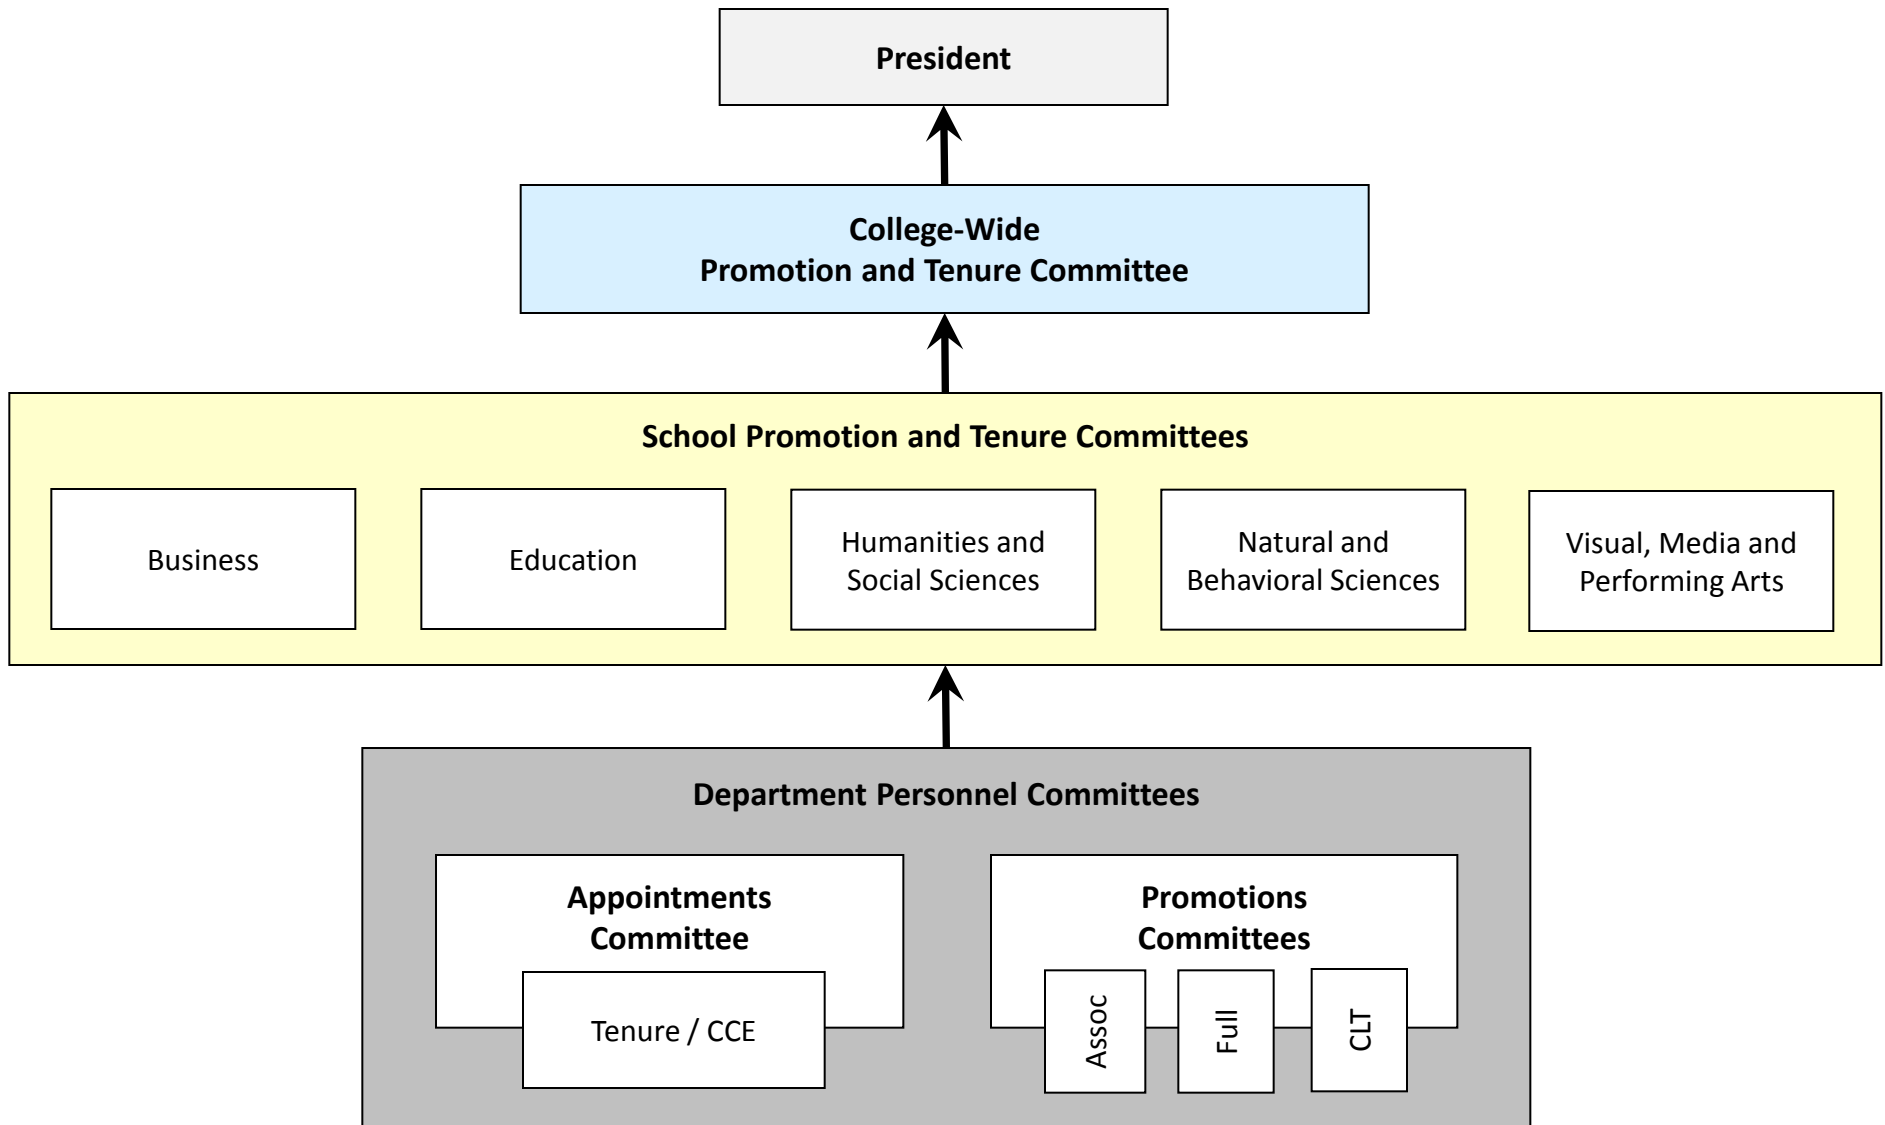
President

College-Wide
Promotion and Tenure Committee

School Promotion and Tenure Committees

Business

Education

Humanities and Social Sciences

Natural and Behavioral Sciences

Visual, Media and Performing Arts

Department Personnel Committees

Appointments Committee

Tenure / CCE

Promotions Committees

Assoc

Full

CLT